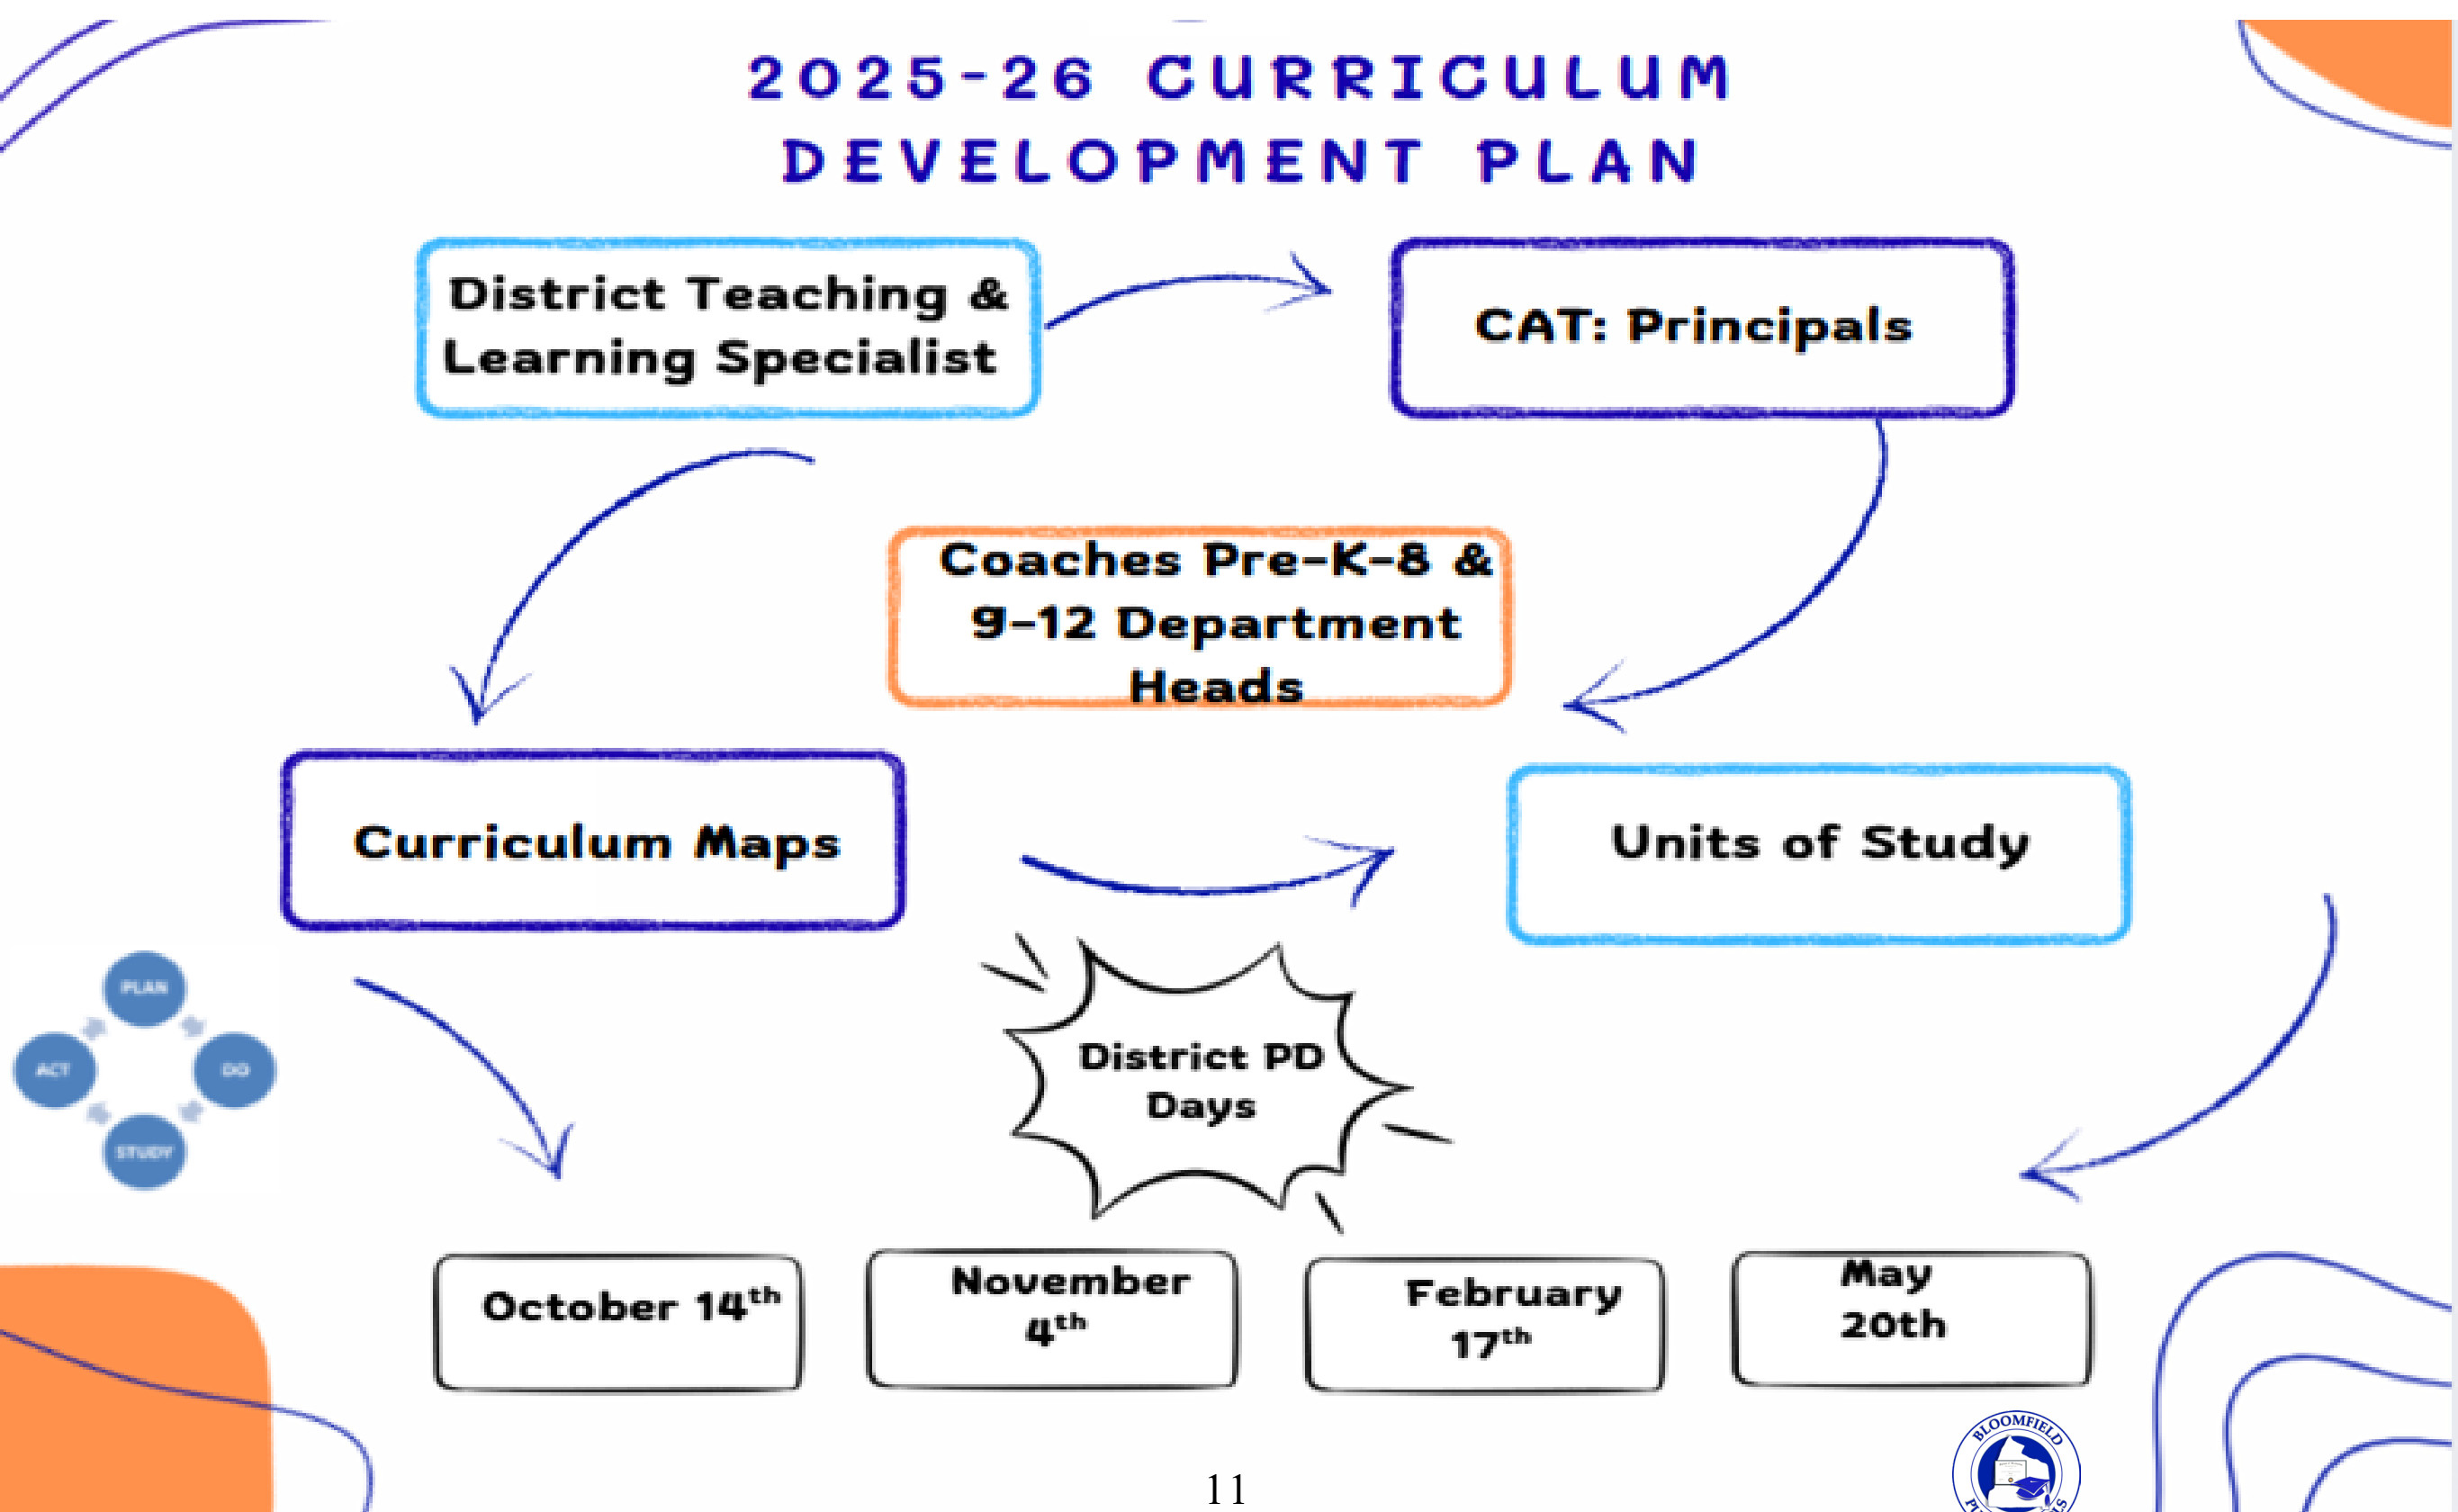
2025-26 CURRICULUM DEVELOPMENT PLAN

District Teaching & Learning Specialist

CAT: Principals

Coaches Pre-K-8 & 9-12 Department Heads

Curriculum Maps

Units of Study

PLAN

DO

STUDY

ACT

District PD Days

October $14^{th}$

November $4^{th}$

February $17^{th}$

May 20th

BLOOMFIELD

11